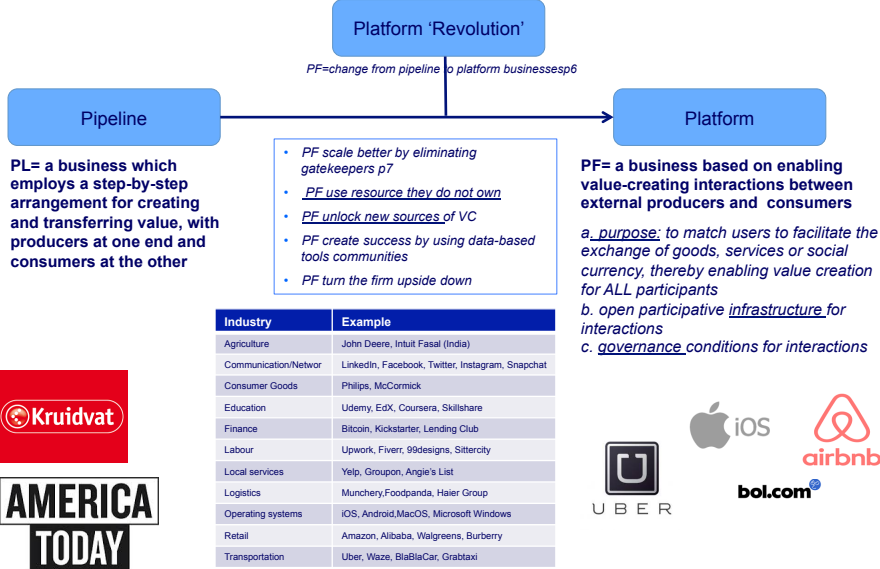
Platform ‘Revolution’

PF=change from pipeline to platform businessesp6

Pipeline

Platform

PL= a business which employs a step-by-step arrangement for creating and transferring value, with producers at one end and consumers at the other

- PF scale better by eliminating gatekeepers p7
- PF use resource they do not own
- PF unlock new sources of VC
- PF create success by using data-based tools communities
- PF turn the firm upside down

PF= a business based on enabling value-creating interactions between external producers and consumers

a. purpose: to match users to facilitate the exchange of goods, services or social currency, thereby enabling value creation for ALL participants
b. open participative infrastructure for interactions
c. governance conditions for interactions

| Industry | Example |
|---|---|
| Agriculture | John Deere, Intuit Fasal (India) |
| Communication/Networ | LinkedIn, Facebook, Twitter, Instagram, Snapchat |
| Consumer Goods | Philips, McCormick |
| Education | Udemy, EdX, Coursera, Skillshare |
| Finance | Bitcoin, Kickstarter, Lending Club |
| Labour | Upwork, Fiverr, 99designs, Sittercity |
| Local services | Yelp, Groupon, Angie's List |
| Logistics | Munchery,Foodpanda, Haier Group |
| Operating systems | iOS, Android,MacOS, Microsoft Windows |
| Retail | Amazon, Alibaba, Walgreens, Burberry |
| Transportation | Uber, Waze, BlaBlaCar, Grabtaxi |

Kruidvat

AMERICA TODAY

iOS

airbnb

UBER

bol.com